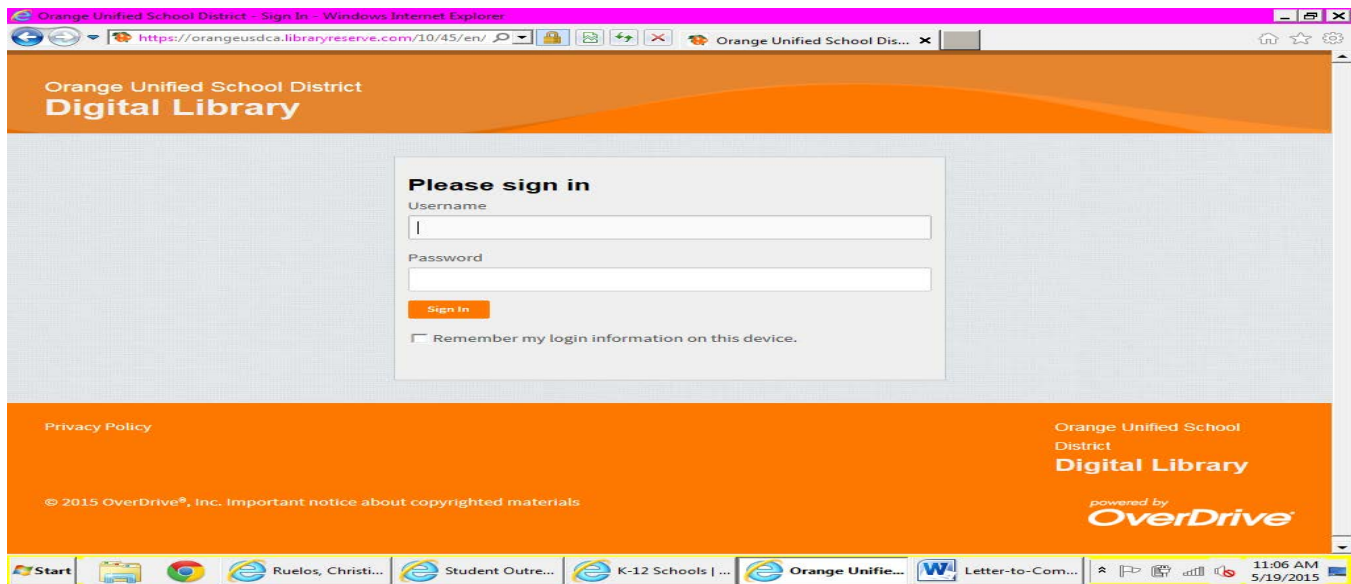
Orange Unified School District - Sign In - Windows Internet Explorer

https://orangeusdca.libraryreserve.com/10/45/en/

Orange Unified School Dis...

Orange Unified School District
Digital Library

Please sign in

Username

Password

Sign In

Remember my login information on this device.

Privacy Policy

© 2015 OverDrive®, Inc. Important notice about copyrighted materials

Orange Unified School District
Digital Library

powered by
OverDrive

Start

Ruelos, Christi...

Student Outre...

K-12 Schools | ...

Orange Unifie...

Letter-to-Com...

11:06 AM
5/19/2015